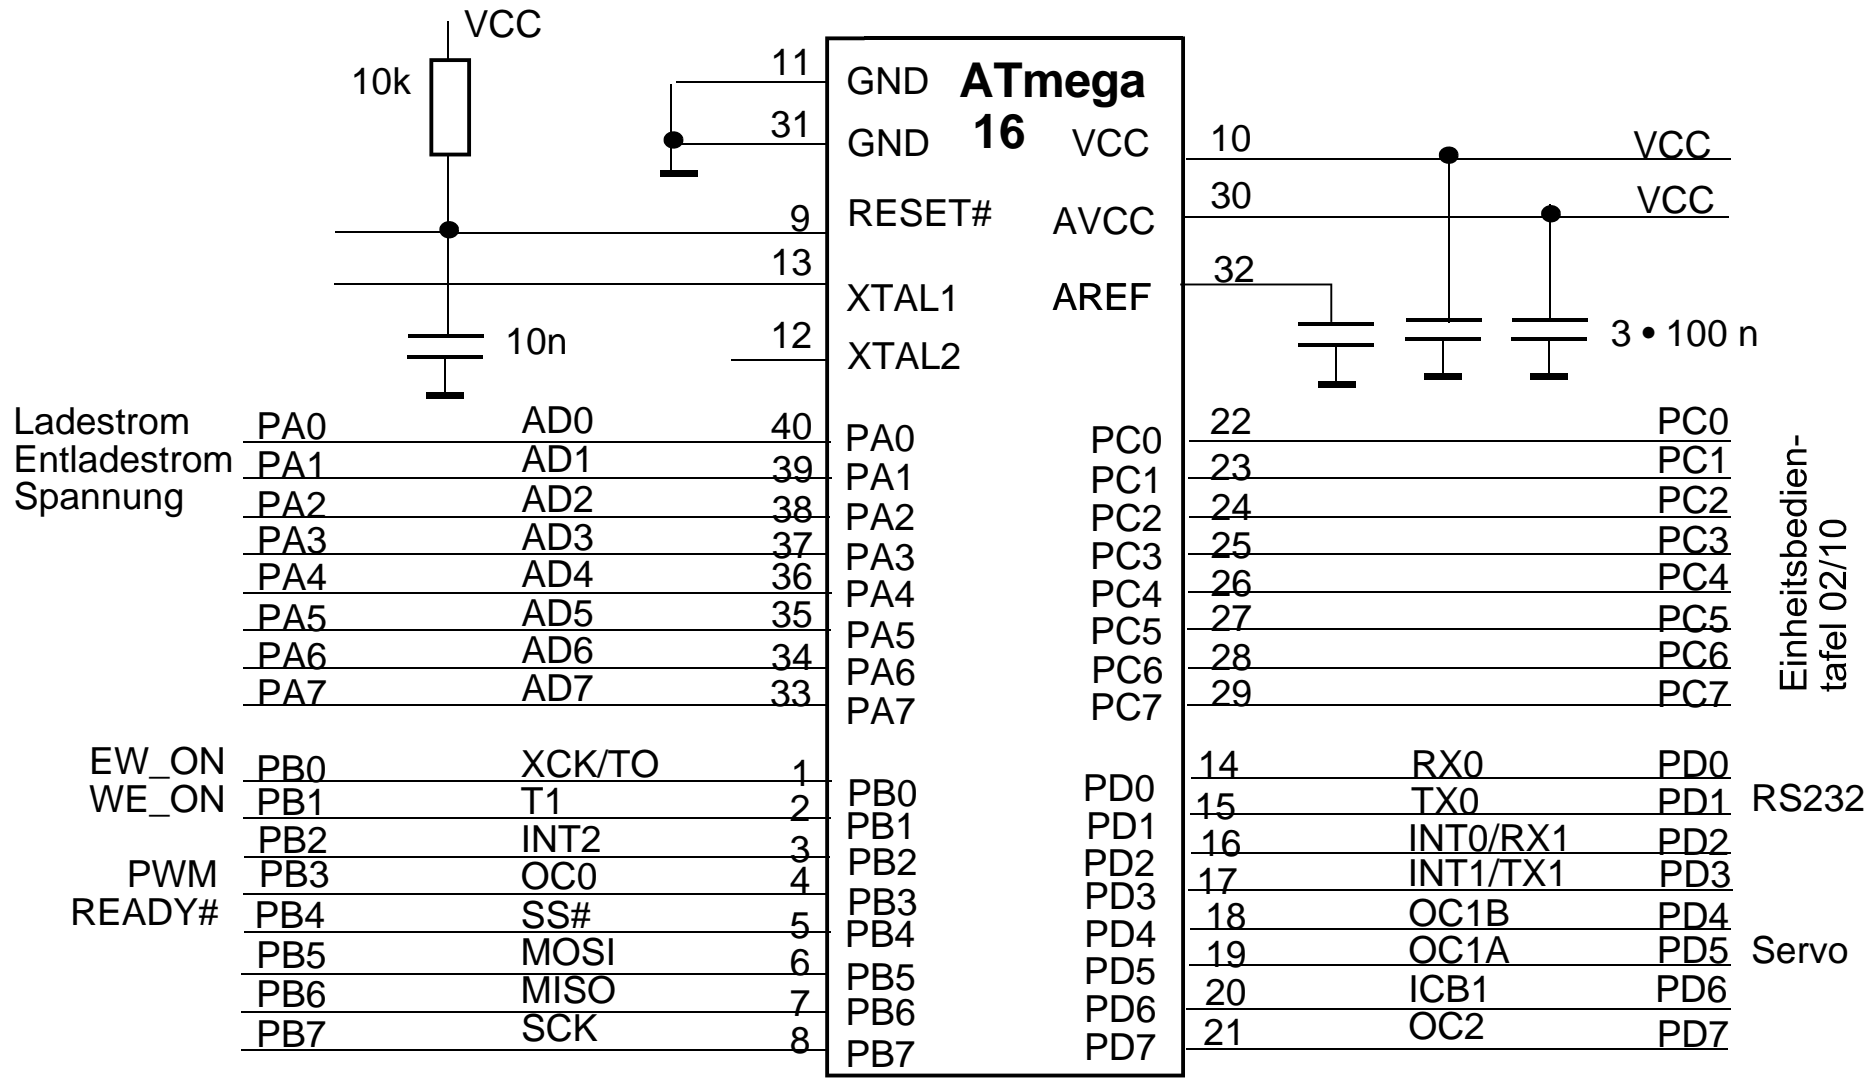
VCC
10k
11
GND
ATmega 16
31
GND
VCC
10
VCC
9
RESET#
AVCC
30
VCC
13
XTAL1
AREF
32
10n
12
XTAL2
3 • 100 n

Ladestrom PA0 AD0 40 PA0
Entladestrom PA1 AD1 39 PA1
Spannung PA2 AD2 38 PA2
PA3 AD3 37 PA3
PA4 AD4 36 PA4
PA5 AD5 35 PA5
PA6 AD6 34 PA6
PA7 AD7 33 PA7

PC0 22 PC0
PC1 23 PC1
PC2 24 PC2
PC3 25 PC3
PC4 26 PC4
PC5 27 PC5
PC6 28 PC6
PC7 29 PC7
Einheitsbedientafel 02/10

EW_ON PB0 XCK/TO 1 PB0
WE_ON PB1 T1 2 PB1
PB2 INT2 3 PB2
PWM PB3 OC0 4 PB3
READY# PB4 SS# 5 PB4
PB5 MOSI 6 PB5
PB6 MISO 7 PB6
PB7 SCK 8 PB7

PD0 14 RX0 PD0
PD1 15 TX0 PD1 RS232
PD2 16 INT0/RX1 PD2
PD3 17 INT1/TX1 PD3
PD4 18 OC1B PD4
PD5 19 OC1A PD5 Servo
PD6 20 ICB1 PD6
PD7 21 OC2 PD7